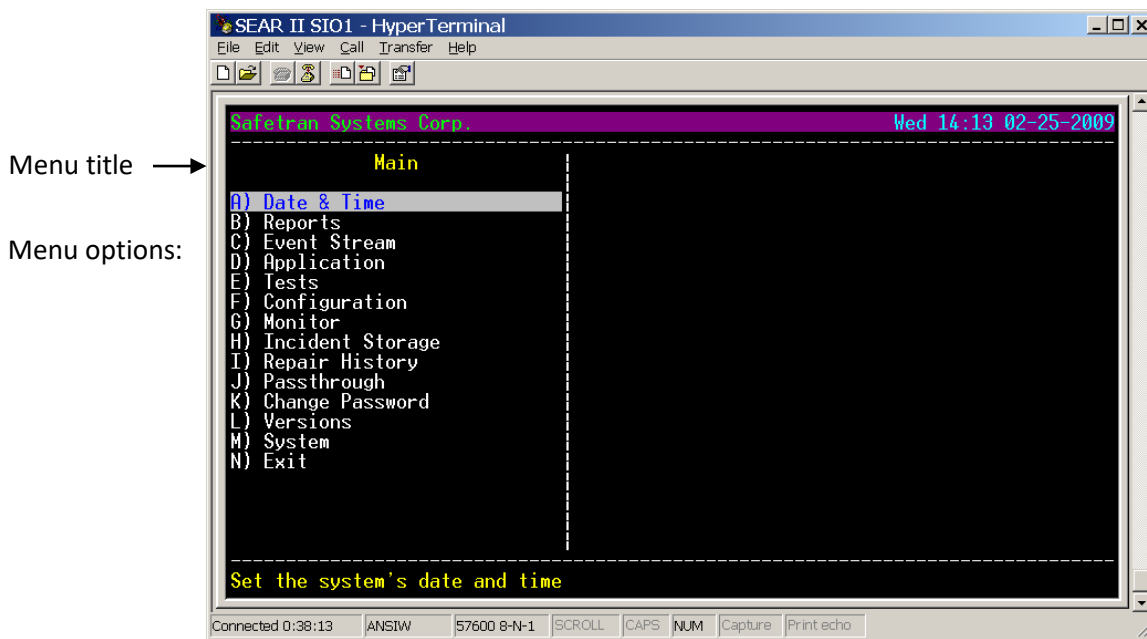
SEAR II SIO1 - HyperTerminal

File Edit View Call Transfer Help

Menu title

Menu options:

Safetran Systems Corp. Wed 14:13 02-25-2009

Main

A) Date & Time
B) Reports
C) Event Stream
D) Application
E) Tests
F) Configuration
G) Monitor
H) Incident Storage
I) Repair History
J) Passthrough
K) Change Password
L) Versions
M) System
N) Exit

Set the system's date and time

Connected 0:38:13 | ANSIW | 57600 8-N-1 | SCROLL | CAPS | NUM | Capture | Print echo